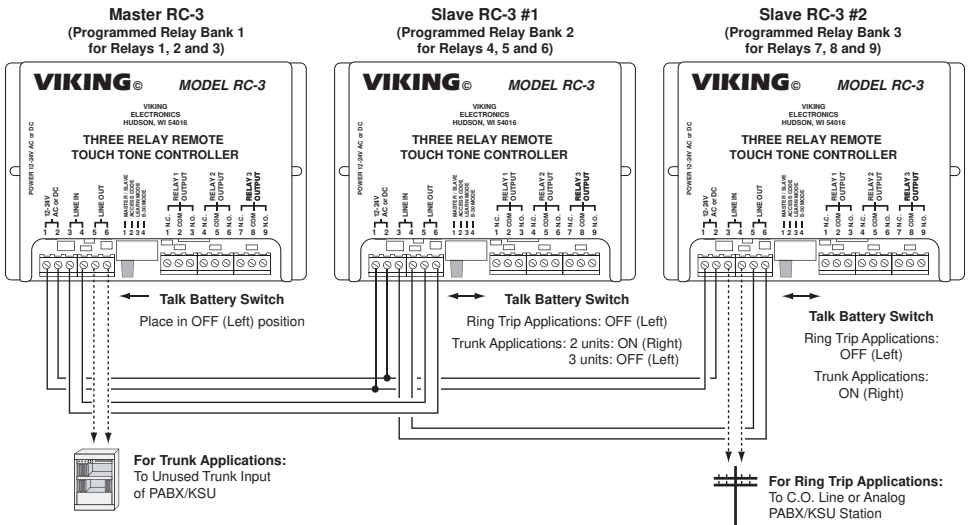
Master RC-3
(Programmed Relay Bank 1
for Relays 1, 2 and 3)

VIKING© MODEL RC-3

VIKING
ELECTRONICS
HUDSON, WI 54016

THREE RELAY REMOTE
TOUCH TONE CONTROLLER

POWER 12-24V AC or DC

12-24V AC or DC 1 2 LINE IN 3 4 LINE OUT 5 6

MASTER / SLAVE ACCESS CODE LEARN MODE 8-30 MODE 1 2 3 4

RELAY 1 OUTPUT N.C. 1 COM 2 N.O. 3 RELAY 2 OUTPUT N.C. 4 COM 5 N.O. 6 RELAY 3 OUTPUT N.C. 7 COM 8 N.O. 9

Talk Battery Switch
Place in OFF (Left) position

For Trunk Applications:
To Unused Trunk Input of PABX/KSU

Slave RC-3 #1
(Programmed Relay Bank 2
for Relays 4, 5 and 6)

VIKING© MODEL RC-3

VIKING
ELECTRONICS
HUDSON, WI 54016

THREE RELAY REMOTE
TOUCH TONE CONTROLLER

POWER 12-24V AC or DC

12-24V AC or DC 1 2 LINE IN 3 4 LINE OUT 5 6

MASTER / SLAVE ACCESS CODE LEARN MODE 8-30 MODE 1 2 3 4

RELAY 1 OUTPUT N.C. 1 COM 2 N.O. 3 RELAY 2 OUTPUT N.C. 4 COM 5 N.O. 6 RELAY 3 OUTPUT N.C. 7 COM 8 N.O. 9

Talk Battery Switch
Ring Trip Applications: OFF (Left)
Trunk Applications: 2 units: ON (Right)
3 units: OFF (Left)

Slave RC-3 #2
(Programmed Relay Bank 3
for Relays 7, 8 and 9)

VIKING© MODEL RC-3

VIKING
ELECTRONICS
HUDSON, WI 54016

THREE RELAY REMOTE
TOUCH TONE CONTROLLER

POWER 12-24V AC or DC

12-24V AC or DC 1 2 LINE IN 3 4 LINE OUT 5 6

MASTER / SLAVE ACCESS CODE LEARN MODE 8-30 MODE 1 2 3 4

RELAY 1 OUTPUT N.C. 1 COM 2 N.O. 3 RELAY 2 OUTPUT N.C. 4 COM 5 N.O. 6 RELAY 3 OUTPUT N.C. 7 COM 8 N.O. 9

Talk Battery Switch
Ring Trip Applications: OFF (Left)
Trunk Applications: ON (Right)

For Ring Trip Applications:
To C.O. Line or Analog PABX/KSU Station